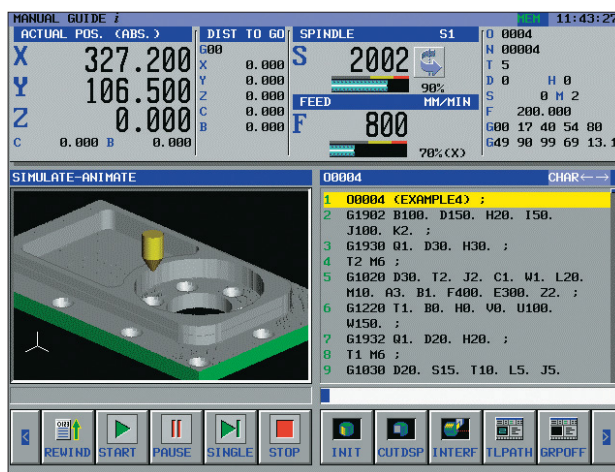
MANUAL GUIDE i

MEM 11:43:27

ACTUAL POS. (ABS.)

X 327.200
Y 106.500
Z 0.000
C 0.000 B 0.000

DIST TO GO
G00
X 0.000
Y 0.000
Z 0.000
C 0.000
B 0.000

SPINDLE S1
S 2002
90%

FEED MM/MIN
F 800
70%(X)

O 0004
N 00004
T 5
D 0 H 0
S 0 M 2
F 200.000
G00 17 40 54 80
G49 90 99 69 13.1

SIMULATE-ANIMATE

O0004 CHAR←→

1 O0004 (EXAMPLE4) ;
2 G1902 B100. D150. H20. I50. J100. K2. ;
3 G1930 Q1. D30. H30. ;
4 T2 M6 ;
5 G1020 D30. T2. J2. C1. W1. L20. M10. A3. B1. F400. E300. Z2. ;
6 G1220 T1. B0. H0. V0. U100. W150. ;
7 G1932 Q1. D20. H20. ;
8 T1 M6 ;
9 G1030 D20. S15. T10. L5. J5.

REWIND START PAUSE SINGLE STOP INIT CUTDSP INTERF TLPATH GRPOFF